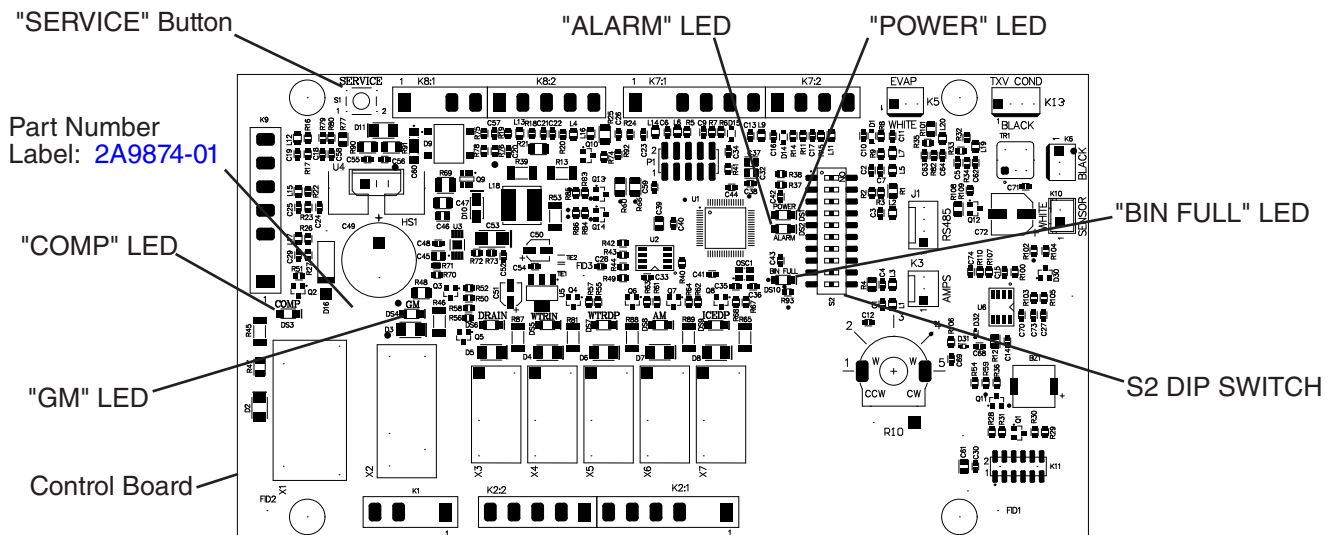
"SERVICE" Button

"ALARM" LED

"POWER" LED

Part Number Label: 2A9874-01

"COMP" LED

"BIN FULL" LED

"GM" LED

S2 DIP SWITCH

Control Board

SERVICE
S1
K8:1
K8:2
K7:1
K7:2
EVAP
K5
TXV COND
K13
BLACK
WHITE
K6
BLACK
K9
U4
HS1
C49
TR1
K10
WHITE
SENSOR
J1
RS485
K3
AMPS
POWER
ALARM
BIN FULL
P1
U1
U2
OSC1
FD3
COMP
DS3
GM
DS4
DRAIN
WTRIN
WTRDP
AM
ICEDP
S2
CCW
CW
W
R10
BZ1
K11
X1
X2
X3
X4
X5
X6
X7
K1
K2:2
K2:1
FD2
FD1
D1
D2
D3
D4
D5
D6
D7
D8
D9
D10
D11
D16
DS10
R93
U6